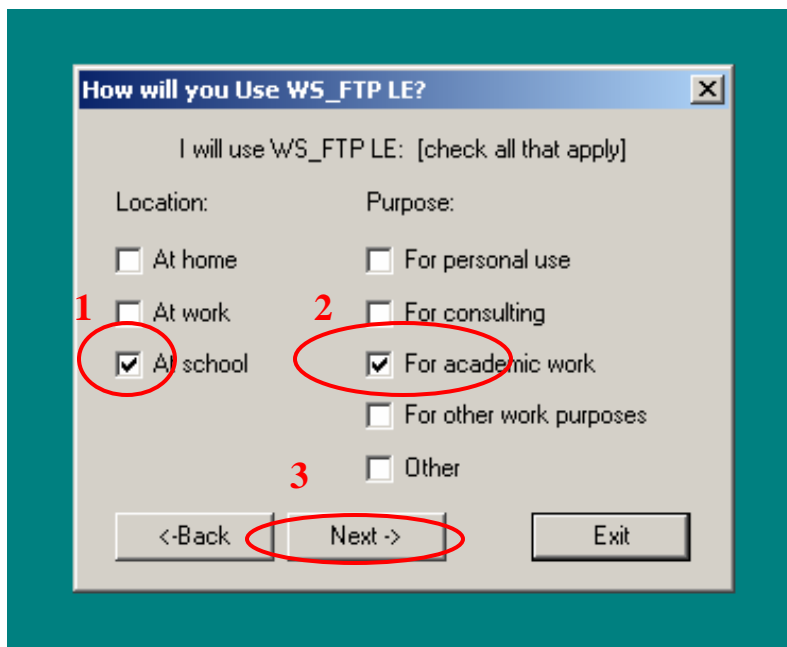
How will you Use WS_FTP LE?

I will use WS_FTP LE: [check all that apply]

Location:

At home

At work

At school

Purpose:

For personal use

For consulting

For academic work

For other work purposes

Other

1

2

3

<-Back

Next ->

Exit